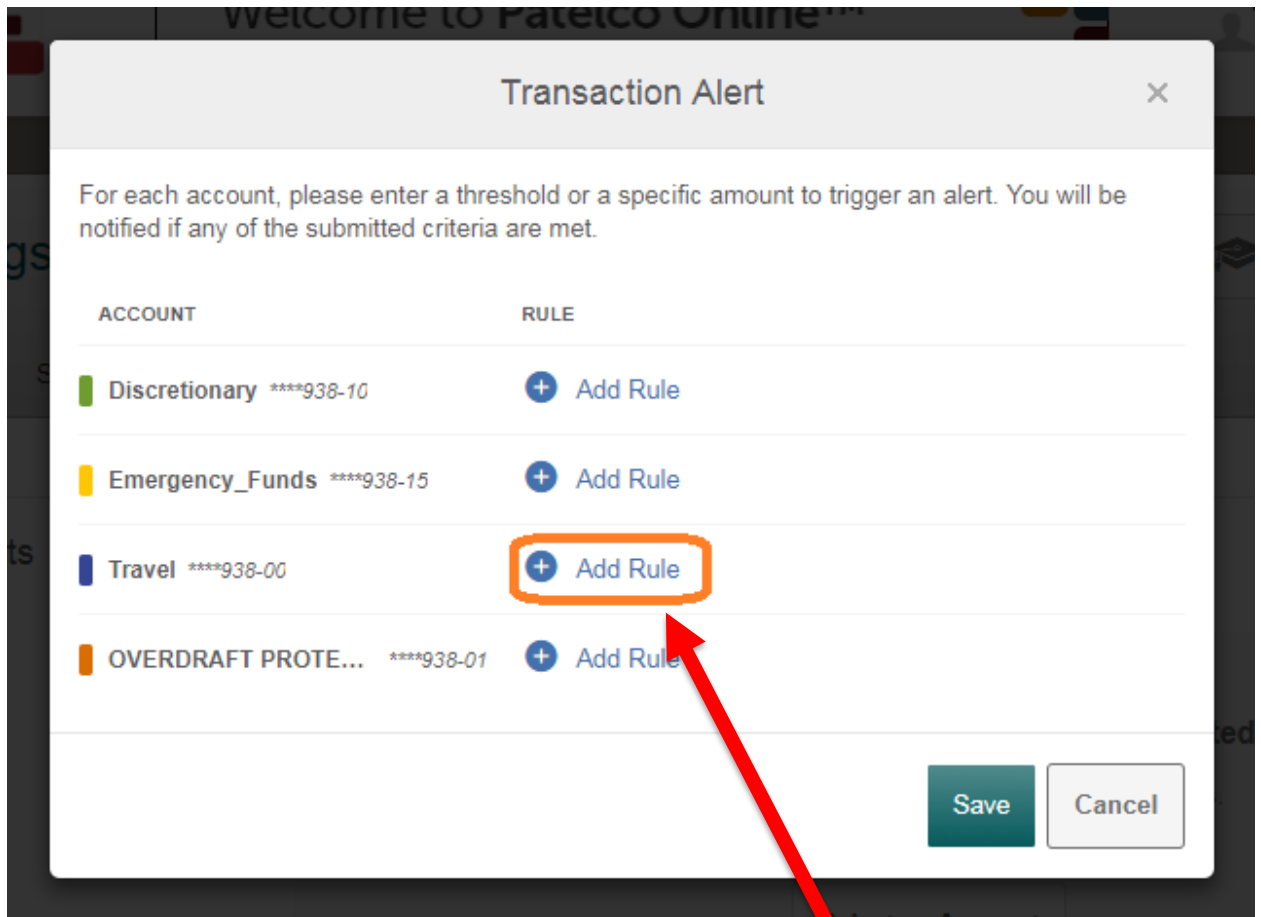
Welcome to Patelco Online™

Transaction Alert

×

For each account, please enter a threshold or a specific amount to trigger an alert. You will be notified if any of the submitted criteria are met.

| ACCOUNT | RULE |
|---|---|
| Discretionary ****938-10 | Add Rule |
| Emergency_Funds ****938-15 | Add Rule |
| Travel ****938-00 | Add Rule |
| OVERDRAFT PROTE... ****938-01 | Add Rule |

Save Cancel